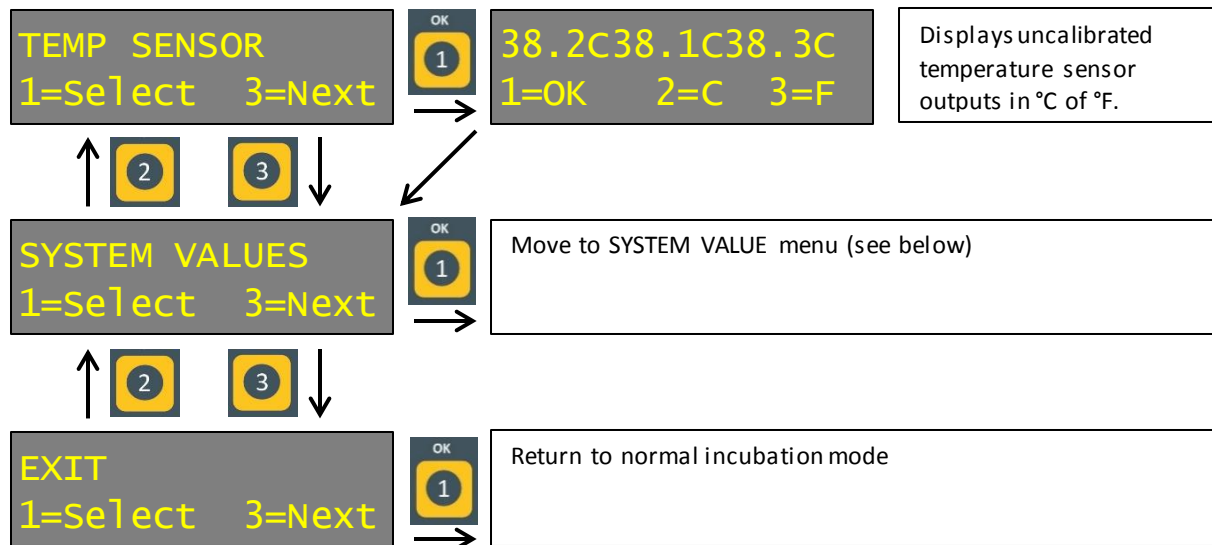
TEMP SENSOR
1=Select 3=Next

OK
1

38.2C38.1C38.3C
1=OK 2=C 3=F

Displays uncalibrated temperature sensor outputs in °C of °F.

2

3

SYSTEM VALUES
1=Select 3=Next

OK
1

Move to SYSTEM VALUE menu (see below)

2

3

EXIT
1=Select 3=Next

OK
1

Return to normal incubation mode